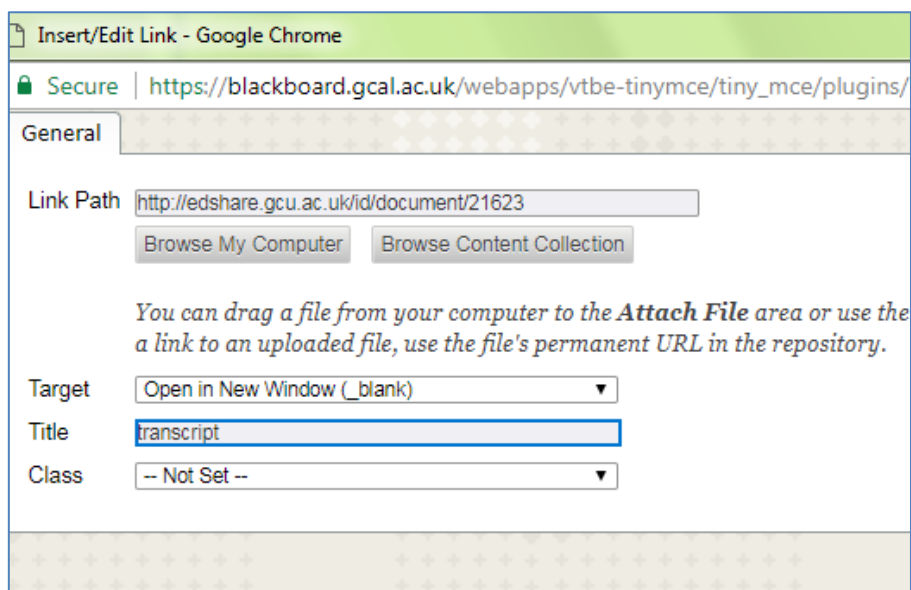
Insert/Edit Link - Google Chrome

Secure | https://blackboard.gcal.ac.uk/webapps/vtbe-tinymce/tiny_mce/plugins/

General

Link Path http://edshare.gcu.ac.uk/id/document/21623

Browse My Computer Browse Content Collection

*You can drag a file from your computer to the **Attach File** area or use the a link to an uploaded file, use the file's permanent URL in the repository.*

Target Open in New Window (_blank)

Title transcript

Class -- Not Set --